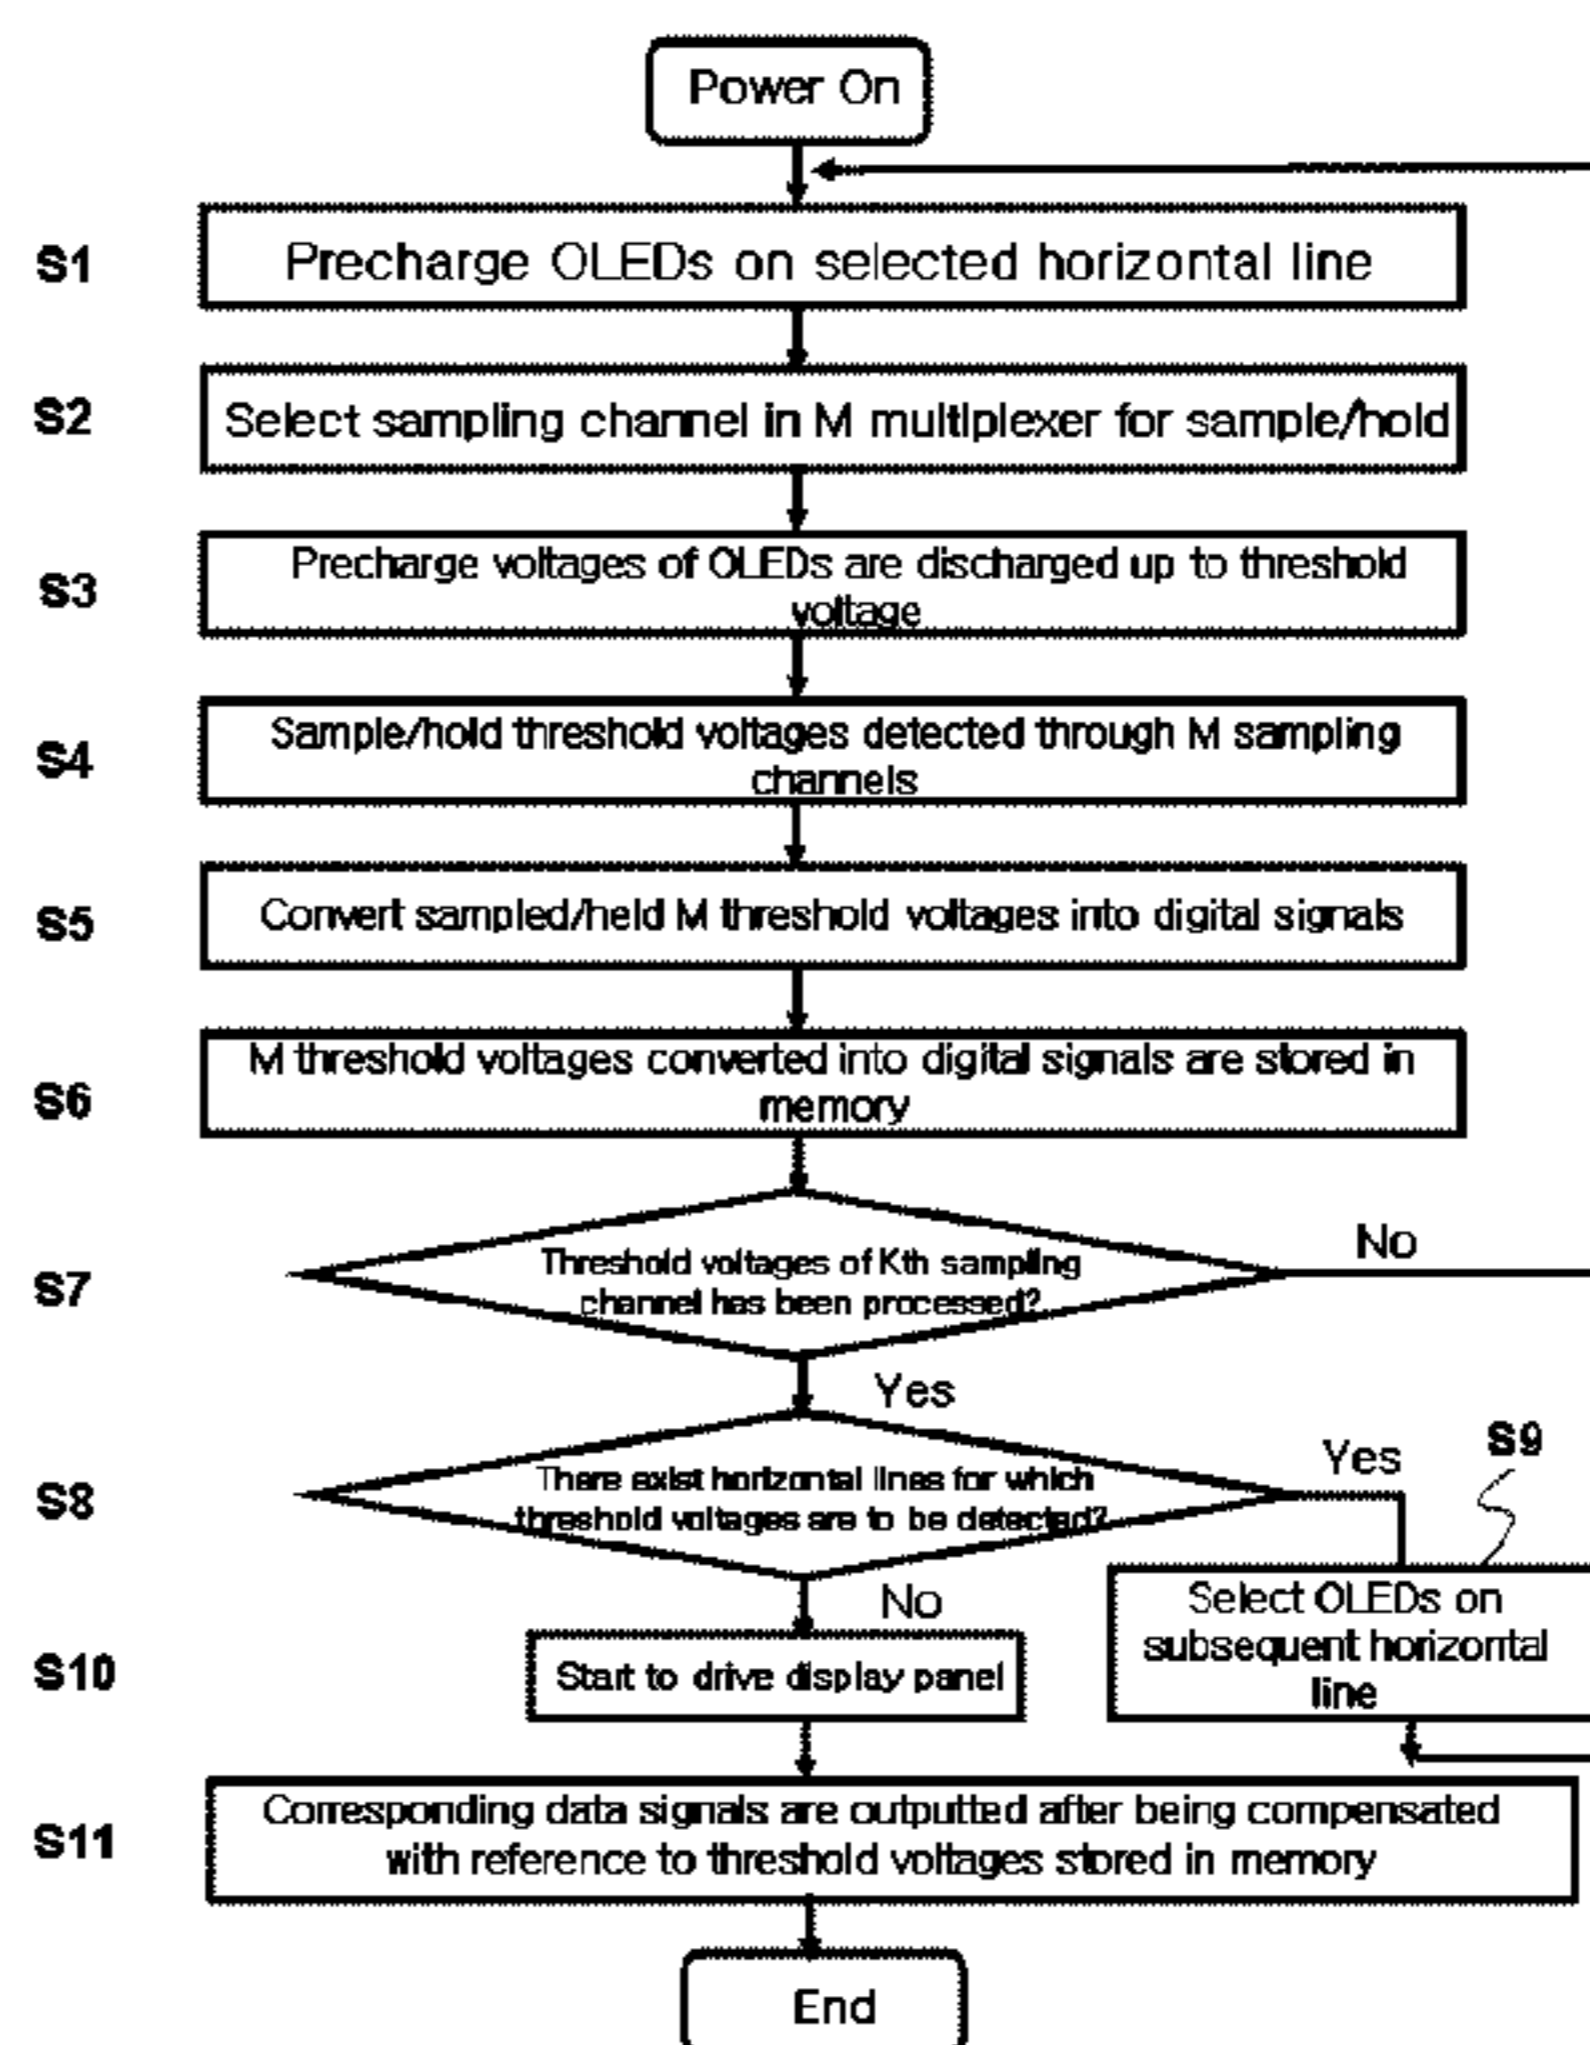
Power On

S1 Precharge OLEDs on selected horizontal line

S2 Select sampling channel in M multiplexer for sample/hold

S3 Precharge voltages of OLEDs are discharged up to threshold voltage

S4 Sample/hold threshold voltages detected through M sampling channels

S5 Convert sampled/held M threshold voltages into digital signals

S6 M threshold voltages converted into digital signals are stored in memory

S7 Threshold voltages of Kth sampling channel has been processed?

No

Yes

S8 There exist horizontal lines for which threshold voltages are to be detected?

Yes

S9

Select OLEDs on subsequent horizontal line

No

S10 Start to drive display panel

S11 Corresponding data signals are outputted after being compensated with reference to threshold voltages stored in memory

End